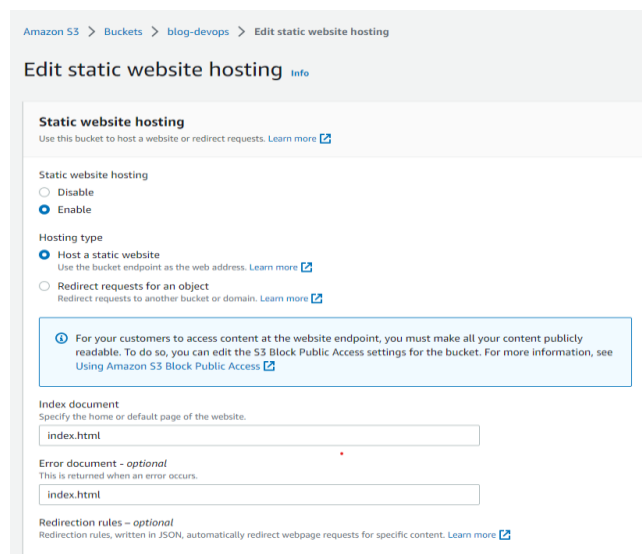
Amazon S3 > Buckets > blog-devops > Edit static website hosting

Edit static website hosting Info

Static website hosting
Use this bucket to host a website or redirect requests. Learn more

Static website hosting
Disable
Enable

Hosting type
Host a static website
Use the bucket endpoint as the web address. Learn more
Redirect requests for an object
Redirect requests to another bucket or domain. Learn more

For your customers to access content at the website endpoint, you must make all your content publicly readable. To do so, you can edit the S3 Block Public Access settings for the bucket. For more information, see Using Amazon S3 Block Public Access

Index document
Specify the home or default page of the website.
index.html

Error document - optional
This is returned when an error occurs.
index.html

Redirection rules – optional
Redirection rules, written in JSON, automatically redirect webpage requests for specific content. Learn more